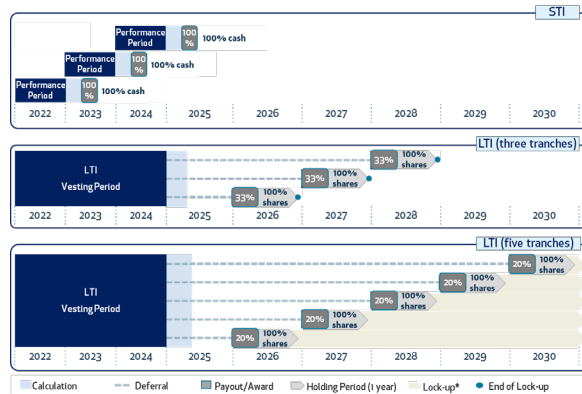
STI

Performance Period
100 %
100% cash

Performance Period
100 %
100% cash

Performance Period
100 %
100% cash

2022 2023 2024 2025 2026 2027 2028 2029 2030

LTI (three tranches)

LTI
Vesting Period

33% 100% shares
33% 100% shares
33% 100% shares

2022 2023 2024 2025 2026 2027 2028 2029 2030

LTI (five tranches)

LTI
Vesting Period

20% 100% shares
20% 100% shares
20% 100% shares
20% 100% shares
20% 100% shares

2022 2023 2024 2025 2026 2027 2028 2029 2030

Calculation
Deferral
Payout/Award
Holding Period (1 year)
Lock-up*
End of Lock-up